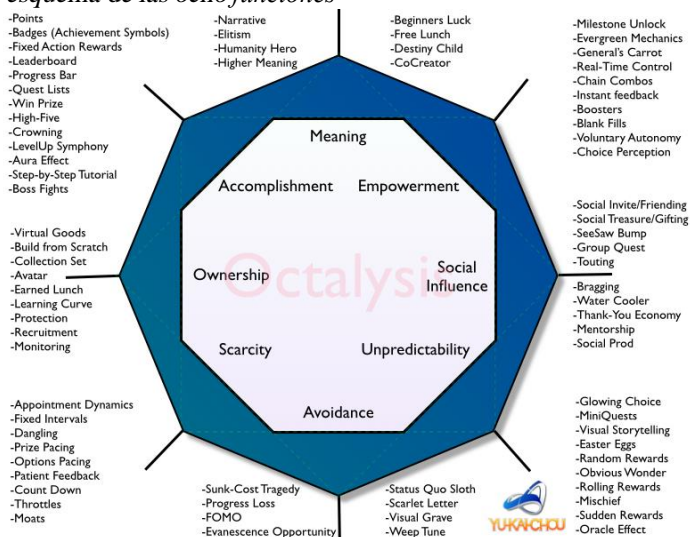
esquema de las ocho funciones

-Points
-Badges (Achievement Symbols)
-Fixed Action Rewards
-Leaderboard
-Progress Bar
-Quest Lists
-Win Prize
-High-Five
-Crowning
-LevelUp Symphony
-Aura Effect
-Step-by-Step Tutorial
-Boss Fights

-Narrative
-Elitism
-Humanity Hero
-Higher Meaning

-Beginners Luck
-Free Lunch
-Destiny Child
-CoCreator

-Milestone Unlock
-Evergreen Mechanics
-General's Carrot
-Real-Time Control
-Chain Combos
-Instant feedback
-Boosters
-Blank Fills
-Voluntary Autonomy
-Choice Perception

Meaning
Accomplishment
Empowerment
Ownership
Octalysis
Social Influence
Scarcity
Unpredictability
Avoidance

-Virtual Goods
-Build from Scratch
-Collection Set
-Avatar
-Earned Lunch
-Learning Curve
-Protection
-Recruitment
-Monitoring

-Social Invite/Friending
-Social Treasure/Gifting
-SeeSaw Bump
-Group Quest
-Touting
-Bragging
-Water Cooler
-Thank-You Economy
-Mentorship
-Social Prod

-Appointment Dynamics
-Fixed Intervals
-Dangling
-Prize Pacing
-Options Pacing
-Patient Feedback
-Count Down
-Throttles
-Moats

-Sunk-Cost Tragedy
-Progress Loss
-FOMO
-Evanescence Opportunity

-Status Quo Sloth
-Scarlet Letter
-Visual Grave
-Weep Tune

YUKAI CHOU

-Glowing Choice
-MiniQuests
-Visual Storytelling
-Easter Eggs
-Random Rewards
-Obvious Wonder
-Rolling Rewards
-Mischief
-Sudden Rewards
-Oracle Effect